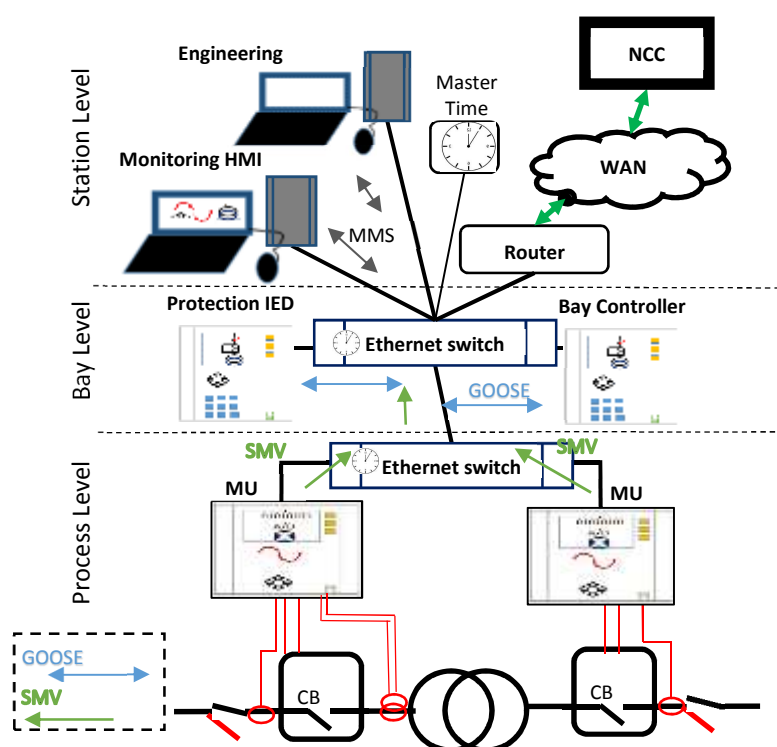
Station Level

Engineering

Master Time

NCC

WAN

Monitoring HMI

MMS

Router

Bay Level

Protection IED

Ethernet switch

Bay Controller

GOOSE

Process Level

SMV

Ethernet switch

SMV

MU

MU

CB

CB

GOOSE

SMV